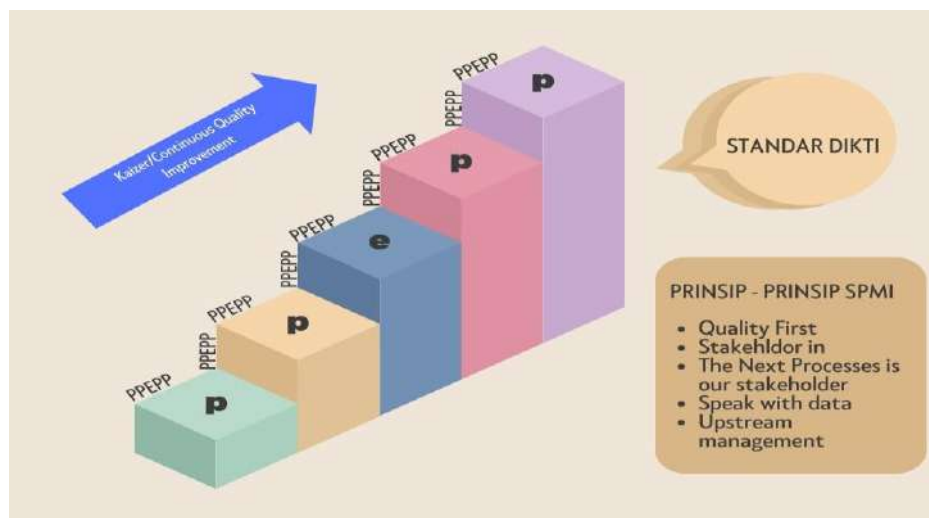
Kaizen/Continuous Quality Improvement

PPEPP
PPEPP
p

PPEPP
PPEPP
p

PPEPP
PPEPP
e

PPEPP
PPEPP
p

PPEPP
p

STANDAR DIKTI

PRINSIP - PRINSIP SPMI

- Quality First
- Stakehldor in
- The Next Processes is our stakeholder
- Speak with data
- Upstream management